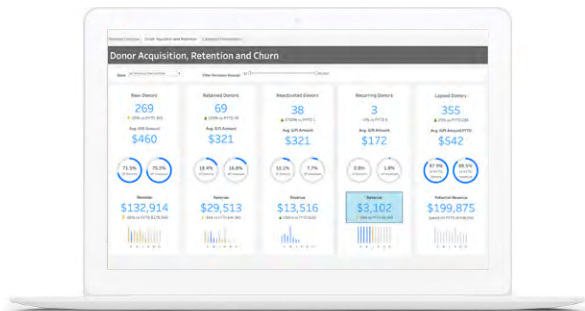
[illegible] | Donor Acquisition and Retention | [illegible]

Donor Acquisition, Retention and Churn

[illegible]

New Donors
269
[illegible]
Avg. Gift Amount
$460
71.5% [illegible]
75.1% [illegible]
Revenue
$132,914
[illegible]

Retained Donors
69
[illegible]
Avg. Gift Amount
$321
18.4% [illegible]
18.8% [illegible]
Revenue
$29,513
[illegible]

Reactivated Donors
38
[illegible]
Avg. Gift Amount
$321
10.1% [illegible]
7.7% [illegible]
Revenue
$13,516
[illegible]

Recurring Donors
3
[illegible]
Avg. Gift Amount
$172
0.8% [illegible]
1.8% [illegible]
Revenue
$3,102
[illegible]

Lapsed Donors
355
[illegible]
Avg. Gift Amount PYTD
$542
67.9% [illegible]
69.5% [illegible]
Potential Revenue
$199,875
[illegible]